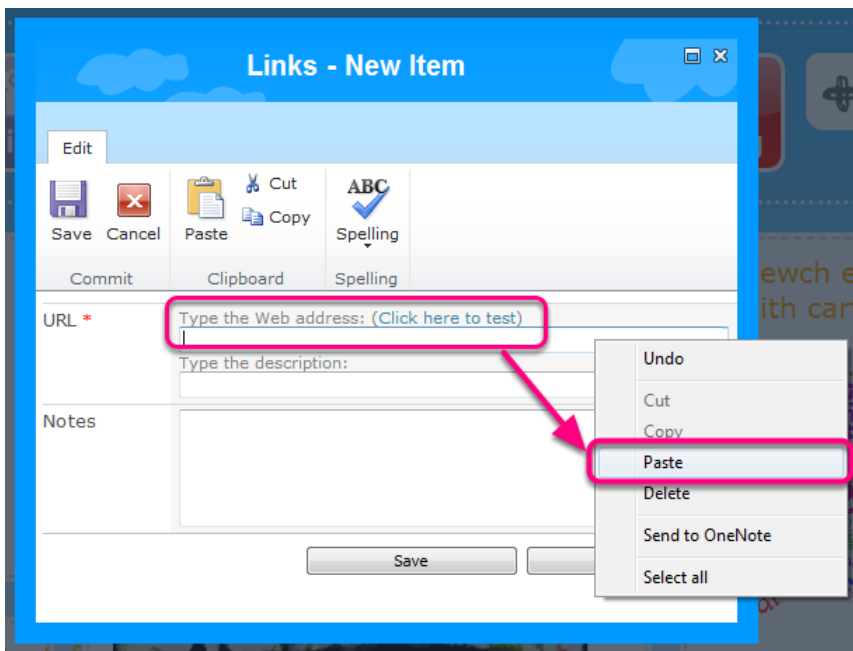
Links - New Item

Edit

Save Cancel
Commit

Paste
Cut
Copy
Clipboard

ABC
Spelling
Spelling

URL *
Type the Web address: (Click here to test)
Type the description:

Notes

Save

Undo
Cut
Copy
Paste
Delete
Send to OneNote
Select all

ewch
ith ca